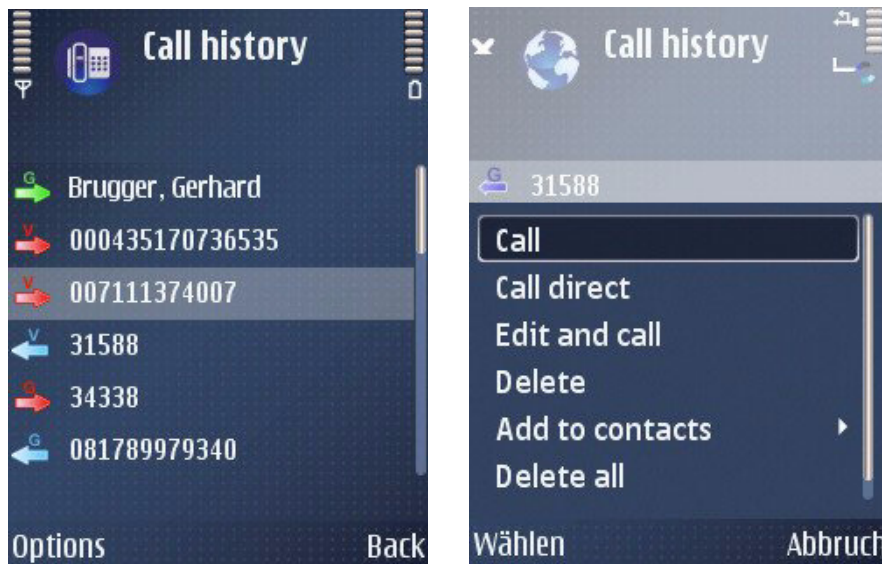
Call history

G Brugger, Gerhard
V 000435170736535
V 007111374007
V 31588
G 34338
G 081789979340

Options Back

Call history

31588

Call
Call direct
Edit and call
Delete
Add to contacts
Delete all

Wählen Abbruch